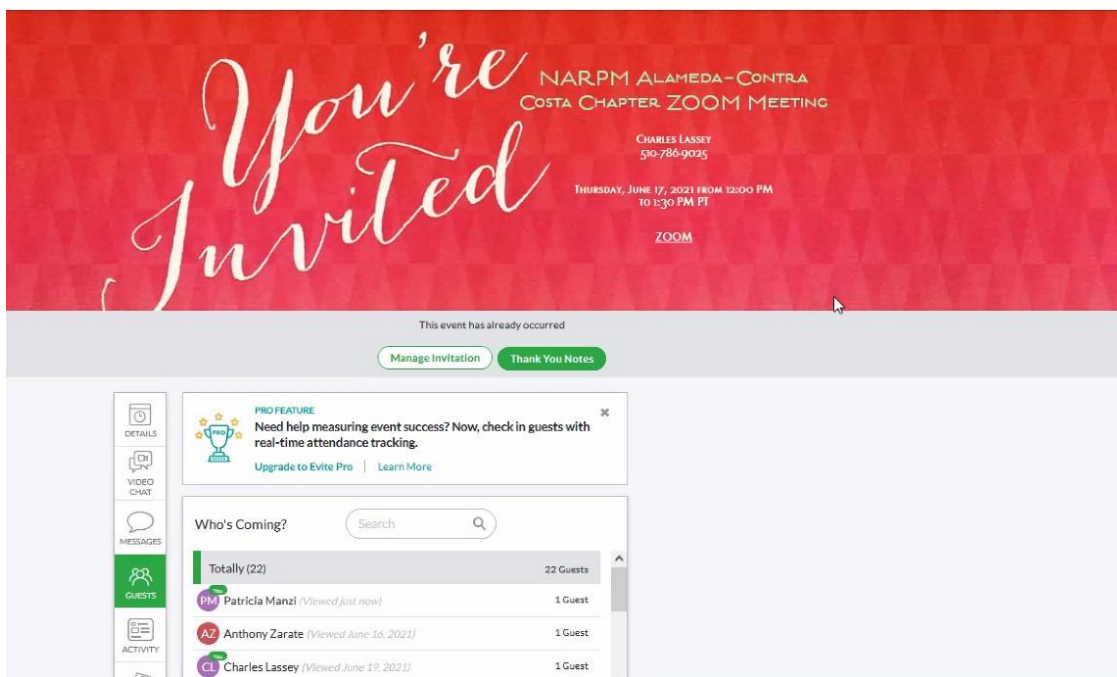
You're Invited

NARPM Alameda-Contra Costa Chapter ZOOM Meeting

Charles Lassey
510-786-9025

Thursday, June 17, 2021 from 12:00 PM to 1:30 PM PT

ZOOM

This event has already occurred

Manage Invitation | Thank You Notes

DETAILS
VIDEO CHAT
MESSAGES
GUESTS
ACTIVITY

PRO FEATURE
Need help measuring event success? Now, check in guests with real-time attendance tracking.
Upgrade to Evite Pro | Learn More

PRO

Who's Coming?
Search

Totally (22) 22 Guests
PM You Patricia Manzi (Viewed just now) 1 Guest
AZ Anthony Zarate (Viewed June 16, 2021) 1 Guest
CL You Charles Lassey (Viewed June 19, 2021) 1 Guest